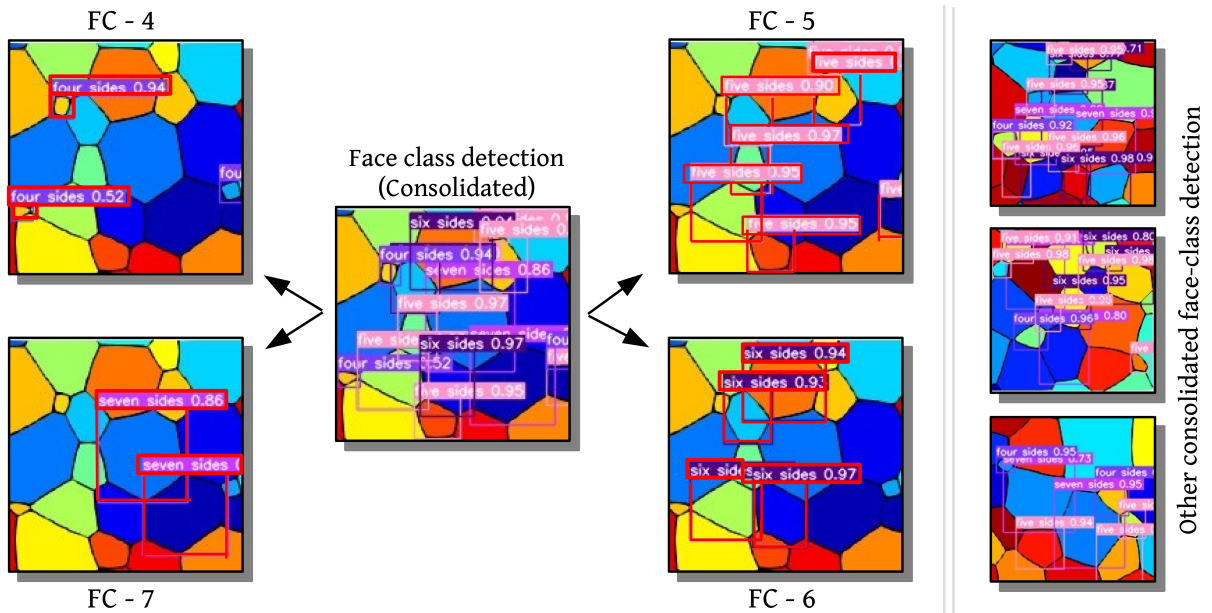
FC - 4

four sides 0.94

four sides 0.52

fou

FC - 7

seven sides 0.86

seven sides (

Face class detection (Consolidated)

six sides 0.94

five sides 0.

four sides 0.94

seven sides 0.86

five sides 0.97

five side

seven sides

six sides 0.97

four sides

.52

five sides 0.95

FC - 5

five sides 0.

five sides

five sides 0.90

five sides 0.97

five sides 0.95

five

five sides 0.95

FC - 6

six sides 0.94

six sides 0.93

six sides

six sides 0.97

five sides 0.95 0.71

five sides 0.95

seven sides

seven sides 0.

four sides 0.92

five sides 0.96

six sides 0.98 0.9

five sides 0.91

six sides 0.80

five sides 0.98

five sides 0.98

six sides 0.95

five sides 0.98

four sides 0.96

sides 0.80

five

four sides 0.95

seven sides 0.73

four sides

seven sides 0.95

five sides 0.94

five si

five sides

Other consolidated face-class detection